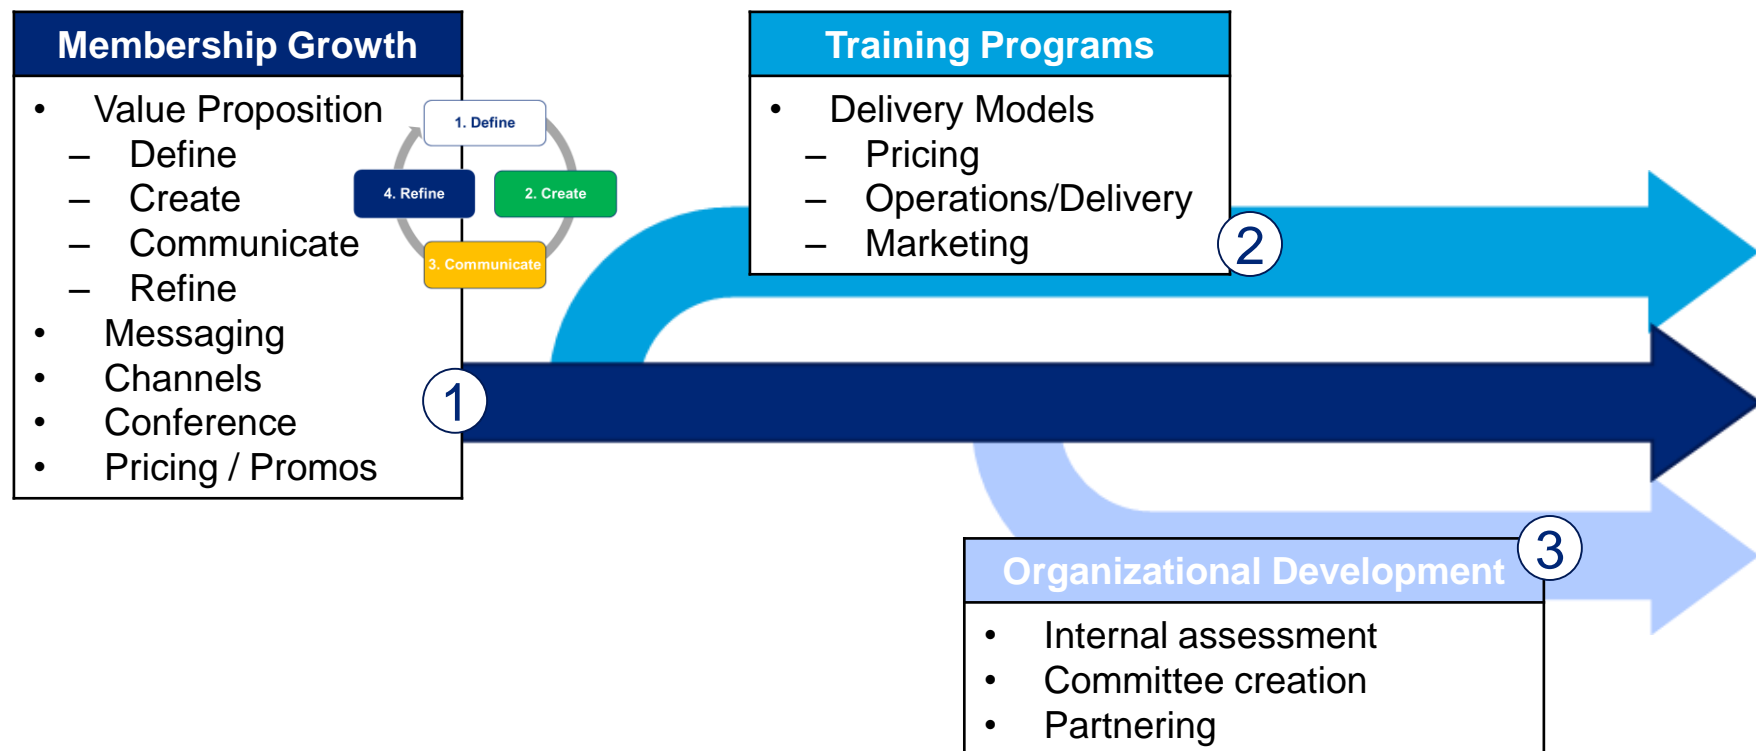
Membership Growth

- Value Proposition
  - Define
  - Create
  - Communicate
  - Refine
- Messaging
- Channels
- Conference
- Pricing / Promos

1. Define
2. Create
3. Communicate
4. Refine

1

Training Programs

- Delivery Models
  - Pricing
  - Operations/Delivery
  - Marketing

2

3

Organizational Development

- Internal assessment
- Committee creation
- Partnering